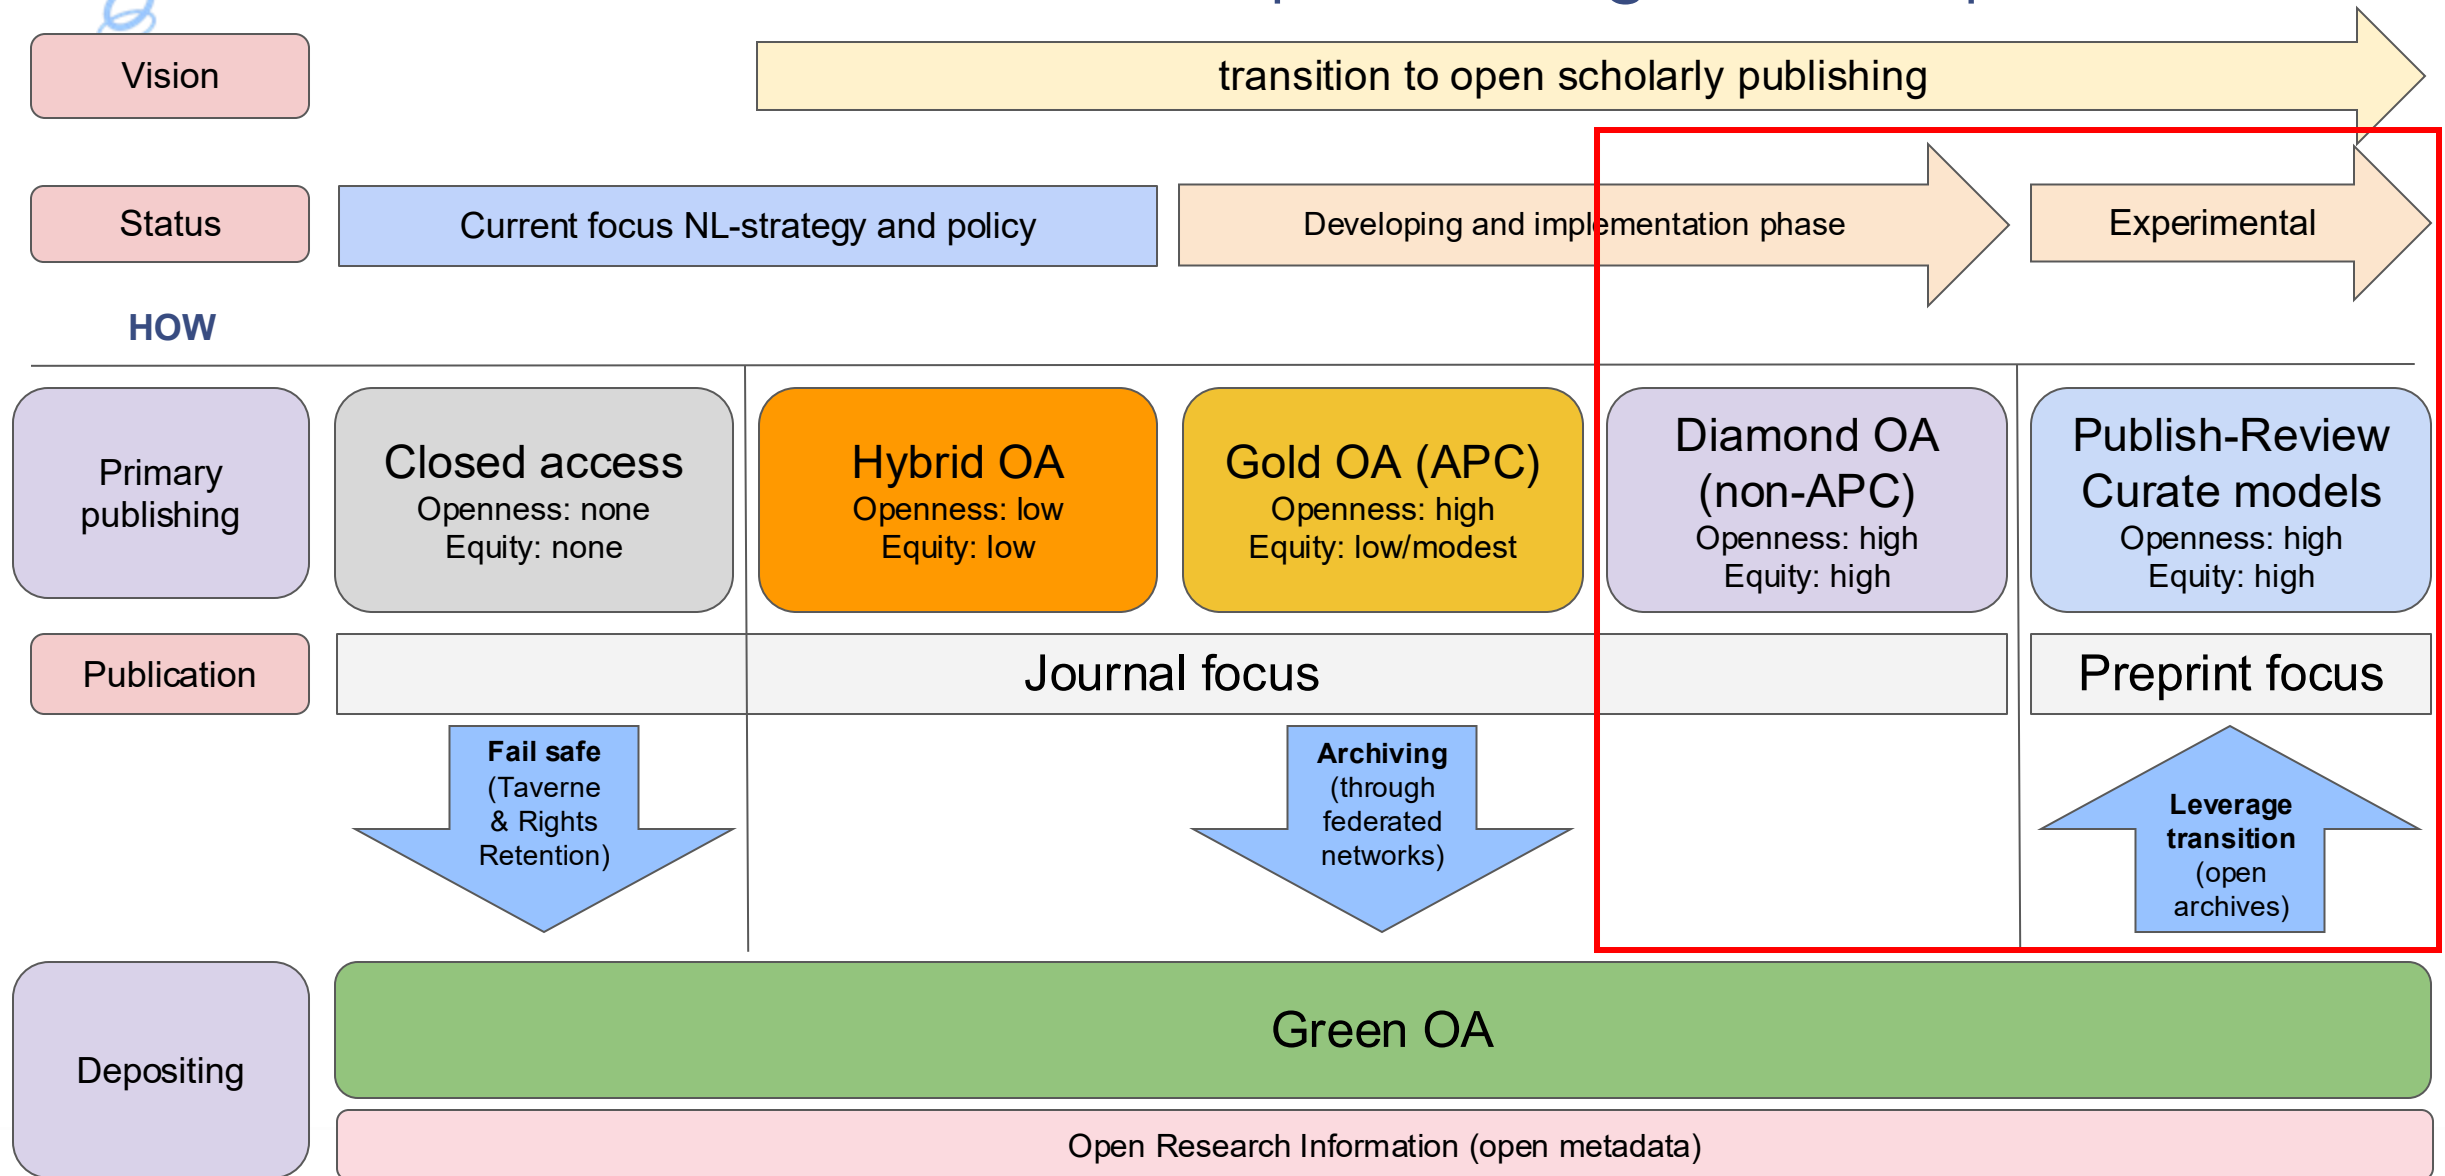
Vision

transition to open scholarly publishing

Status

Current focus NL-strategy and policy

Developing and implementation phase

Experimental

HOW

Primary publishing

Closed access
Openness: none
Equity: none

Hybrid OA
Openness: low
Equity: low

Gold OA (APC)
Openness: high
Equity: low/modest

Diamond OA (non-APC)
Openness: high
Equity: high

Publish-Review Curate models
Openness: high
Equity: high

Publication

Journal focus

Preprint focus

Fail safe (Taverne & Rights Retention)

Archiving (through federated networks)

Leverage transition (open archives)

Depositing

Green OA

Open Research Information (open metadata)